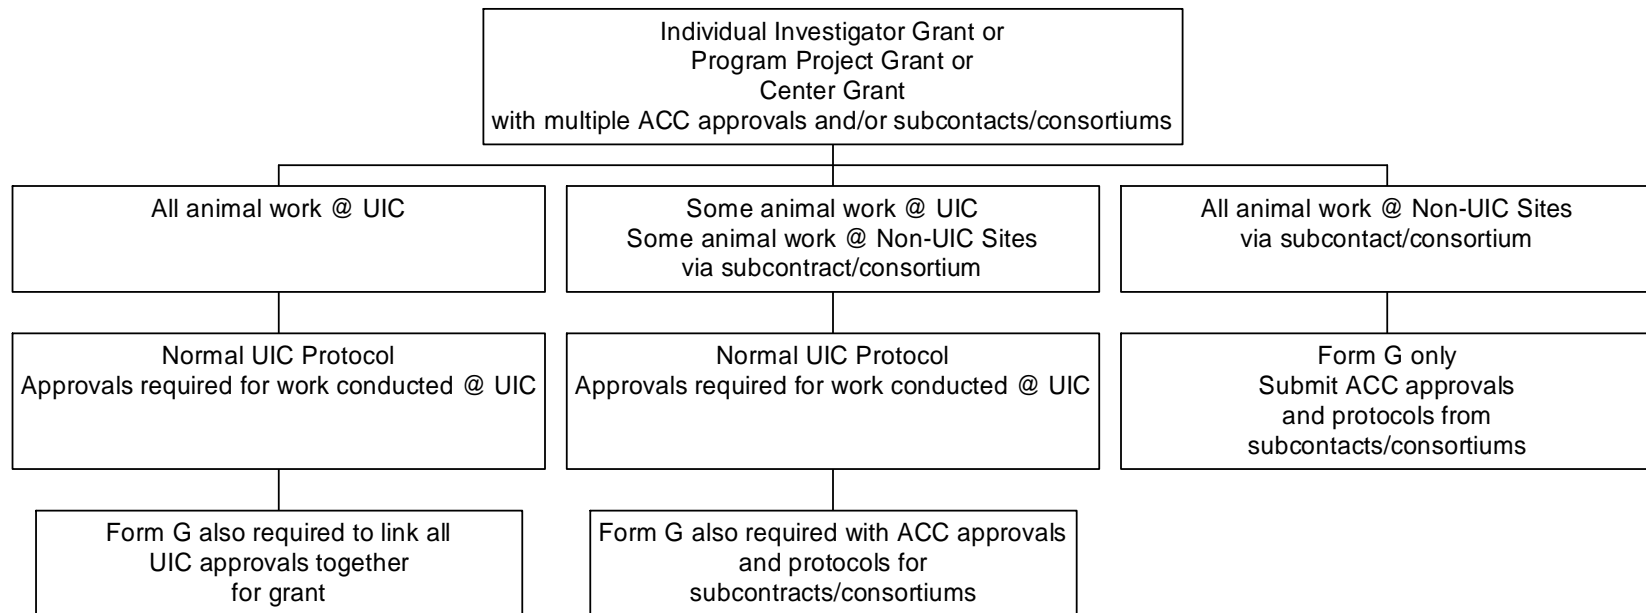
Individual Investigator Grant or
Program Project Grant or
Center Grant
with multiple ACC approvals and/or subcontacts/consortiums

All animal work @ UIC

Some animal work @ UIC
Some animal work @ Non-UIC Sites
via subcontract/consortium

All animal work @ Non-UIC Sites
via subcontact/consortium

Normal UIC Protocol
Approvals required for work conducted @ UIC

Normal UIC Protocol
Approvals required for work conducted @ UIC

Form G only
Submit ACC approvals
and protocols from
subcontacts/consortiums

Form G also required to link all
UIC approvals together
for grant

Form G also required with ACC approvals
and protocols for
subcontracts/consortiums